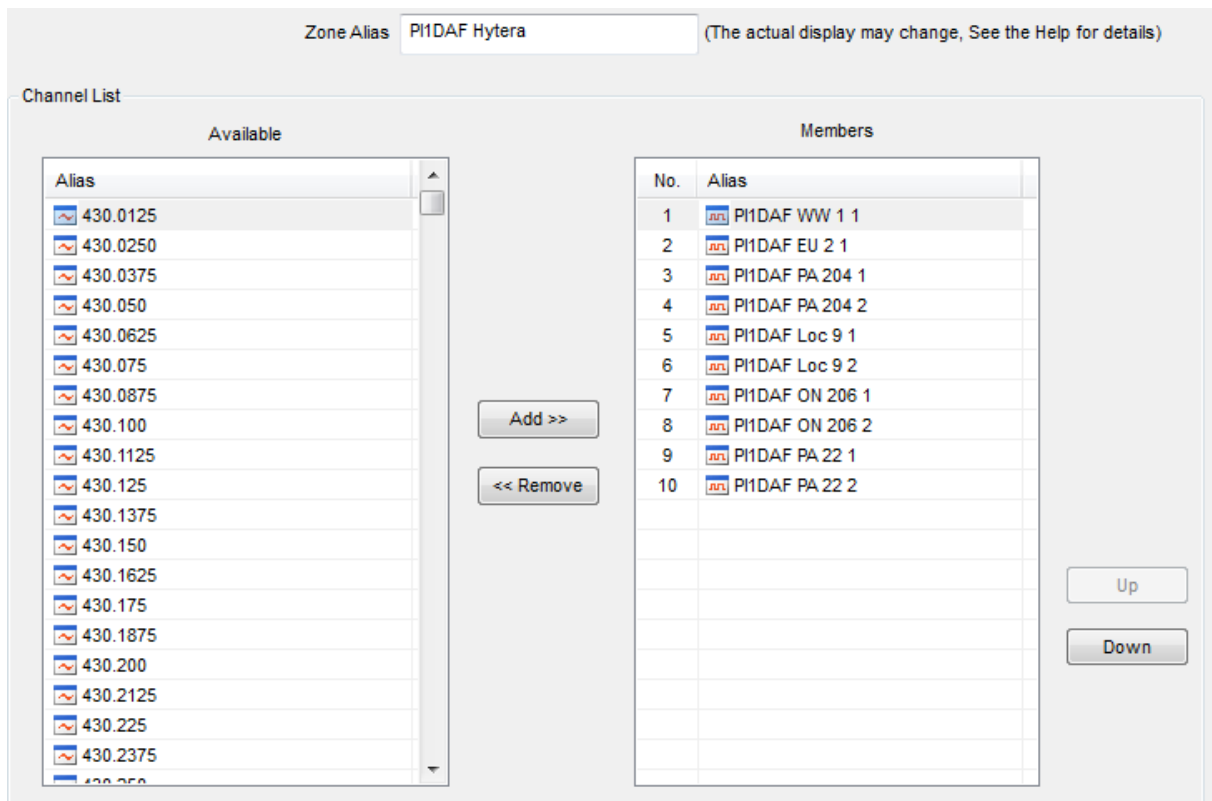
Zone Alias PI1DAF Hytera (The actual display may change, See the Help for details)

Channel List

Available

| Alias |
|---|
| 430.0125 |
| 430.0250 |
| 430.0375 |
| 430.050 |
| 430.0625 |
| 430.075 |
| 430.0875 |
| 430.100 |
| 430.1125 |
| 430.125 |
| 430.1375 |
| 430.150 |
| 430.1625 |
| 430.175 |
| 430.1875 |
| 430.200 |
| 430.2125 |
| 430.225 |
| 430.2375 |
| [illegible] |

Add >>

<< Remove

Members

| No. | Alias |
|---|---|
| 1 | PI1DAF WW 1 1 |
| 2 | PI1DAF EU 2 1 |
| 3 | PI1DAF PA 204 1 |
| 4 | PI1DAF PA 204 2 |
| 5 | PI1DAF Loc 9 1 |
| 6 | PI1DAF Loc 9 2 |
| 7 | PI1DAF ON 206 1 |
| 8 | PI1DAF ON 206 2 |
| 9 | PI1DAF PA 22 1 |
| 10 | PI1DAF PA 22 2 |

Up

Down